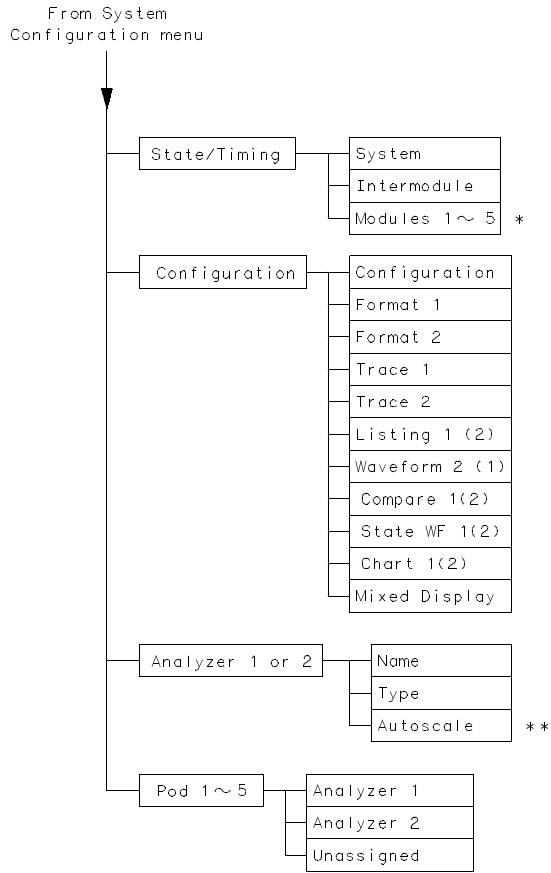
From System
Configuration menu

State/Timing
System
Intermodule
Modules 1 ~ 5 *

Configuration
Configuration
Format 1
Format 2
Trace 1
Trace 2
Listing 1 (2)
Waveform 2 (1)
Compare 1(2)
State WF 1(2)
Chart 1(2)
Mixed Display

Analyzer 1 or 2
Name
Type
Autoscale **

Pod 1 ~ 5
Analyzer 1
Analyzer 2
Unassigned